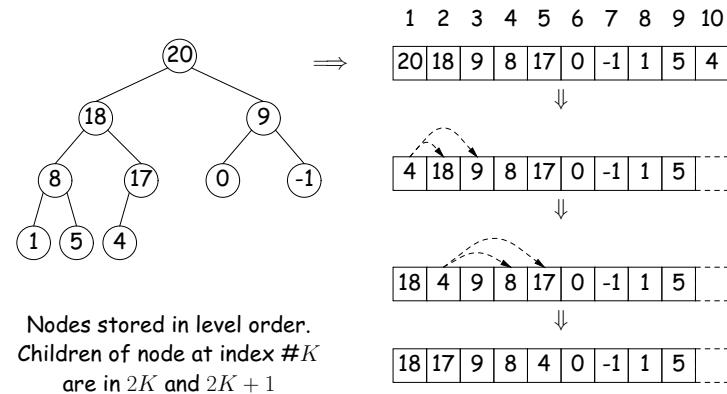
20

18 9

8 17 0 -1

1 5 4

$\Longrightarrow$

| 1 | 2 | 3 | 4 | 5 | 6 | 7 | 8 | 9 | 10 |
|---|---|---|---|---|---|---|---|---|---|
| 20 | 18 | 9 | 8 | 17 | 0 | -1 | 1 | 5 | 4 |

$\Downarrow$

| 4 | 18 | 9 | 8 | 17 | 0 | -1 | 1 | 5 | |
|---|---|---|---|---|---|---|---|---|---|

$\Downarrow$

| 18 | 4 | 9 | 8 | 17 | 0 | -1 | 1 | 5 | |
|---|---|---|---|---|---|---|---|---|---|

$\Downarrow$

| 18 | 17 | 9 | 8 | 4 | 0 | -1 | 1 | 5 | |
|---|---|---|---|---|---|---|---|---|---|

Nodes stored in level order. Children of node at index #$K$ are in $2K$ and $2K+1$